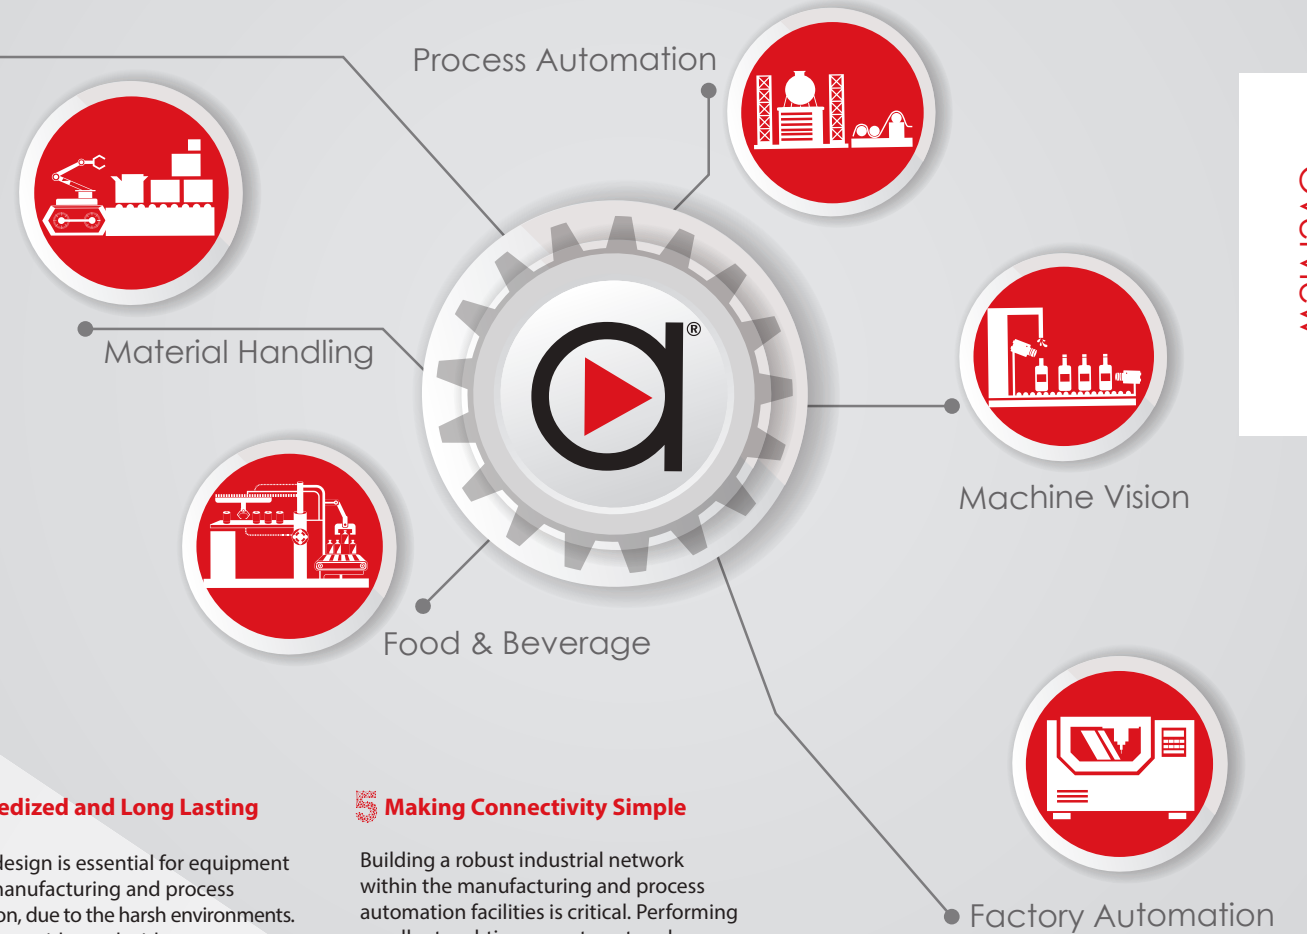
Process Automation

Material Handling

Machine Vision

Food & Beverage

Factory Automation

edized and Long Lasting

design is essential for equipment manufacturing and process on, due to the harsh environments.

5 Making Connectivity Simple

Building a robust industrial network within the manufacturing and process automation facilities is critical. Performing

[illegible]